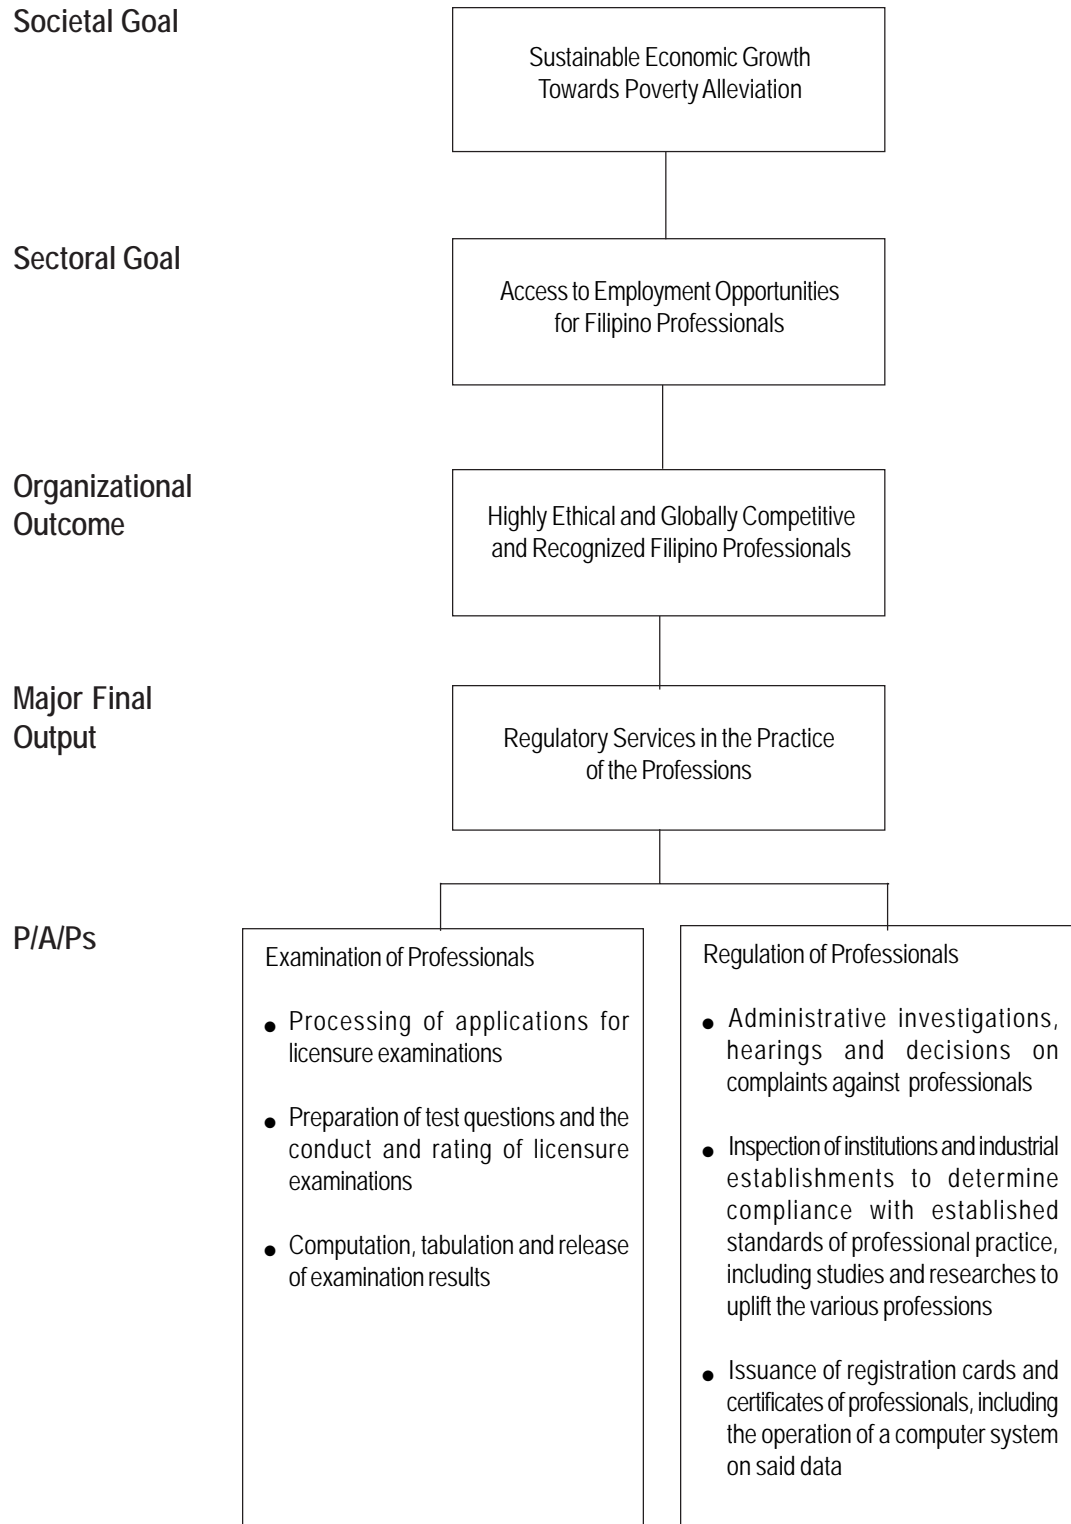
Societal Goal

Sustainable Economic Growth Towards Poverty Alleviation

Sectoral Goal

Access to Employment Opportunities for Filipino Professionals

Organizational Outcome

Highly Ethical and Globally Competitive and Recognized Filipino Professionals

Major Final Output

Regulatory Services in the Practice of the Professions

P/A/Ps

Examination of Professionals

- Processing of applications for licensure examinations
- Preparation of test questions and the conduct and rating of licensure examinations
- Computation, tabulation and release of examination results

Regulation of Professionals

- Administrative investigations, hearings and decisions on complaints against professionals
- Inspection of institutions and industrial establishments to determine compliance with established standards of professional practice, including studies and researches to uplift the various professions
- Issuance of registration cards and certificates of professionals, including the operation of a computer system on said data